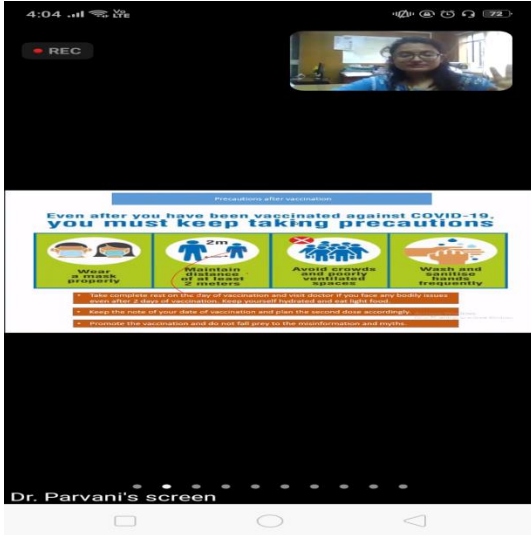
4:04 Vo LTE 72

REC

Precautions after vaccination

Even after you have been vaccinated against COVID-19, you must keep taking precautions

Wear a mask properly

2m

Maintain distance of at least 2 meters

Avoid crowds and poorly ventilated spaces

Wash and sanitise hands frequently

• Take complete rest on the day of vaccination and visit doctor if you face any bodily issues even after 2 days of vaccination. Keep yourself hydrated and eat light food.

• Keep the note of your date of vaccination and plan the second dose accordingly.

• Promote the vaccination and do not fall prey to the misinformation and myths.

Dr. Parvani's screen